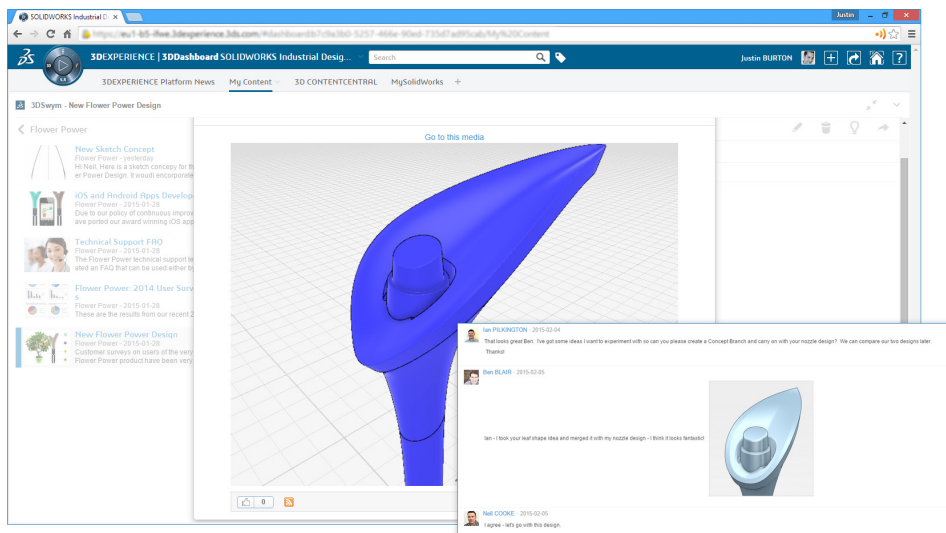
SOLIDWORKS Industrial D

Justin

https://eu1-b5-ifwe.3dexperience.3ds.com/#dashboard:b7c9a3b0-5257-466e-90ed-735d7ad85cab/My%20Content

3DEXPERIENCE | 3DDashboard SOLIDWORKS Industrial Desig...

Search

Justin BURTON

3DEXPERIENCE Platform News My Content 3D CONTENTCENTRAL MySolidWorks +

3DSwym - New Flower Power Design

Flower Power

New Sketch Concept
Flower Power - yesterday
Hi Neil, Here is a sketch concept for th
er Power Design. It would incorporate

iOS and Android Apps Develop
Flower Power - 2015-01-28
Due to our policy of continuous improv
ave ported our award winning iOS app

Technical Support FAQ
Flower Power - 2015-01-28
The Flower Power technical support te
ated an FAQ that can be used either b

Flower Power: 2014 User Surv
s
Flower Power - 2015-01-28
These are the results from our recent 2

New Flower Power Design
Flower Power - 2015-01-28
Customer surveys on users of the very
Flower Power product have been very

Go to this media

0

Ian PILKINGTON · 2015-02-04
That looks great Ben. I've got some ideas I want to experiment with so can you please create a Concept Branch and carry on with your nozzle design? We can compare our two designs later.
Thanks!

Ben BLAIR · 2015-02-05
Ian - I took your leaf shape idea and merged it with my nozzle design - I think it looks fantastic!

Neil COOKE · 2015-02-06
I agree - let's go with this design.